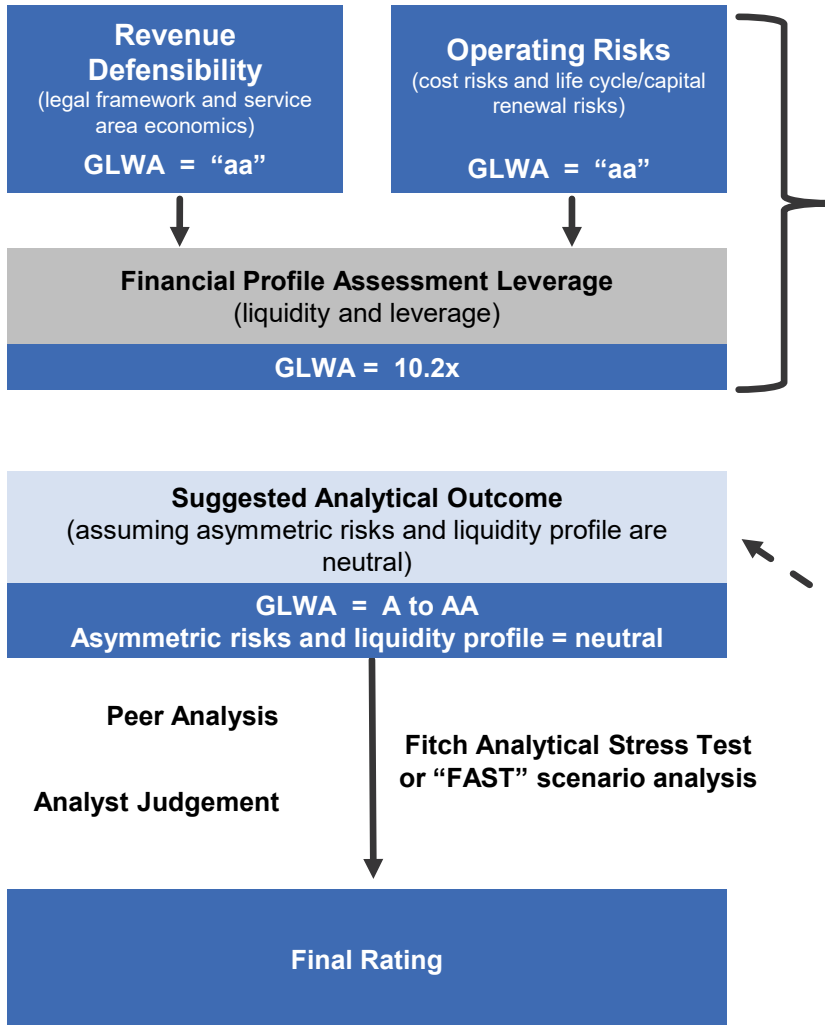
Revenue Defensibility
(legal framework and service area economics)
GLWA = “aa”

Operating Risks
(cost risks and life cycle/capital renewal risks)
GLWA = “aa”

Financial Profile Assessment Leverage
(liquidity and leverage)
GLWA = 10.2x

Suggested Analytical Outcome
(assuming asymmetric risks and liquidity profile are neutral)
GLWA = A to AA
Asymmetric risks and liquidity profile = neutral

Peer Analysis

Analyst Judgement

Fitch Analytical Stress Test or “FAST” scenario analysis

Final Rating